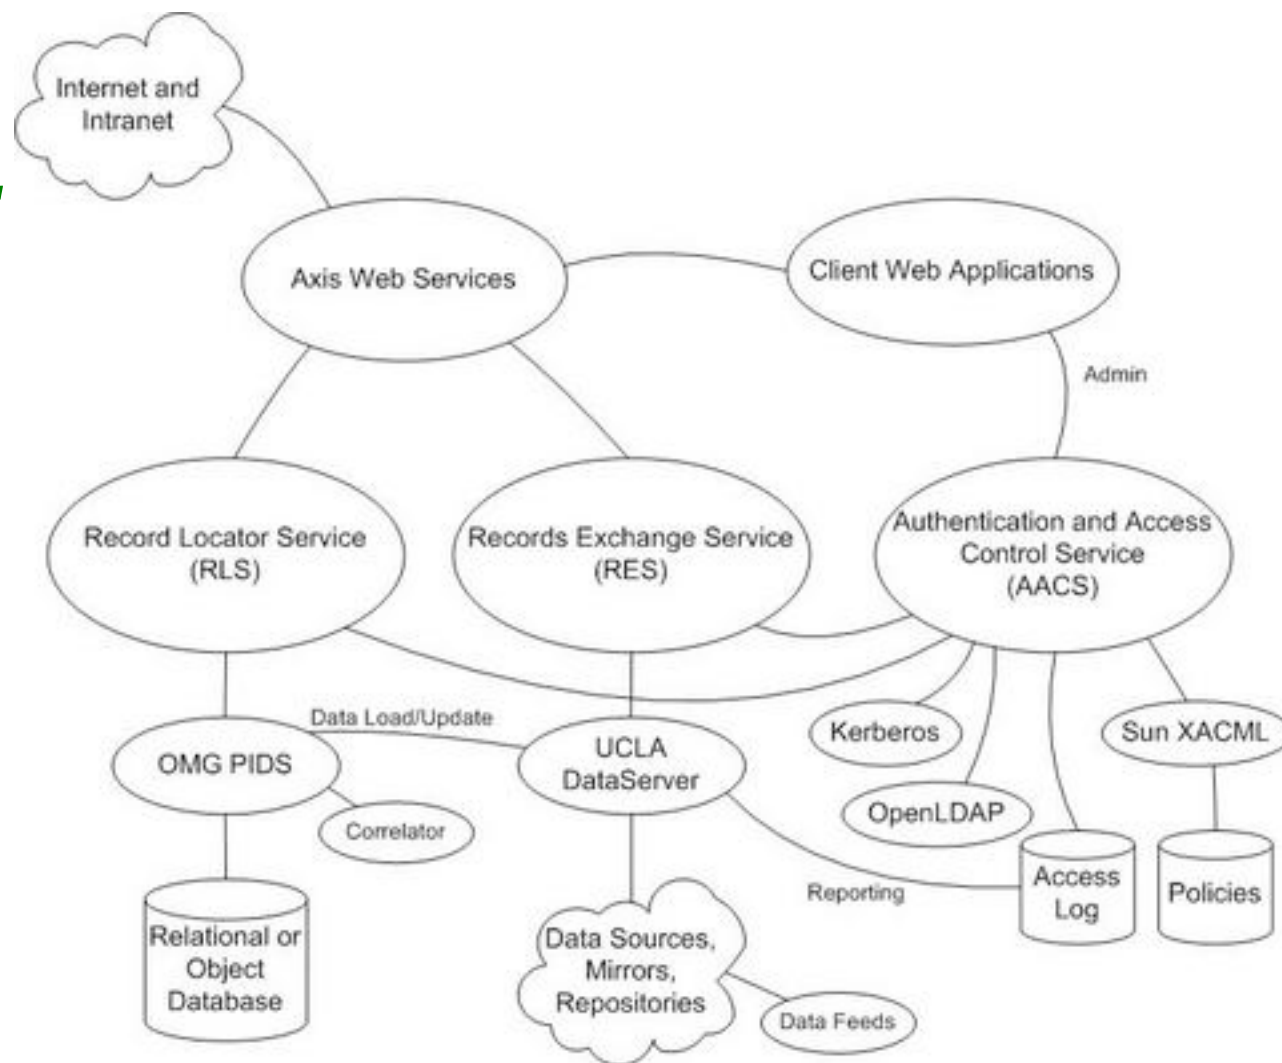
Internet and Intranet

Axis Web Services

Client Web Applications

Admin

Record Locator Service (RLS)

Records Exchange Service (RES)

Authentication and Access Control Service (AACS)

Data Load/Update

OMG PIDS

UCLA DataServer

Kerberos

Sun XACML

Correlator

OpenLDAP

Reporting

Access Log

Policies

Relational or Object Database

Data Sources, Mirrors, Repositories

Data Feeds